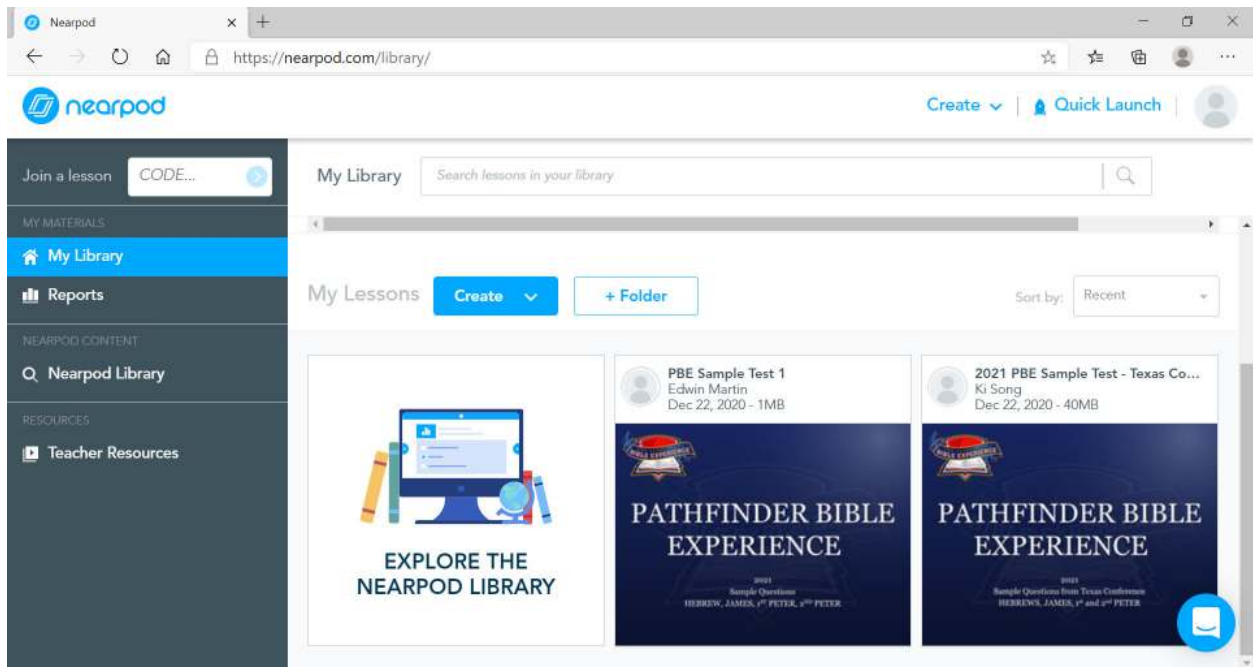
Nearpod

https://nearpod.com/library/

nearpod

Create | Quick Launch

Join a lesson CODE...

MY MATERIALS

My Library

Reports

NEARPOD CONTENT

Nearpod Library

RESOURCES

Teacher Resources

My Library Search lessons in your library

My Lessons Create + Folder Sort by: Recent

EXPLORE THE NEARPOD LIBRARY

PBE Sample Test 1
Edwin Martin
Dec 22, 2020 - 1MB

BIBLE EXPERIENCE

PATHFINDER BIBLE EXPERIENCE

2021
Sample Questions
HEBREW, JAMES, 1st PETER, 2nd PETER

2021 PBE Sample Test - Texas Co...
Ki Song
Dec 22, 2020 - 40MB

BIBLE EXPERIENCE

PATHFINDER BIBLE EXPERIENCE

2021
Sample Questions from Texas Conference
HEBREWS, JAMES, 1st and 2nd PETER